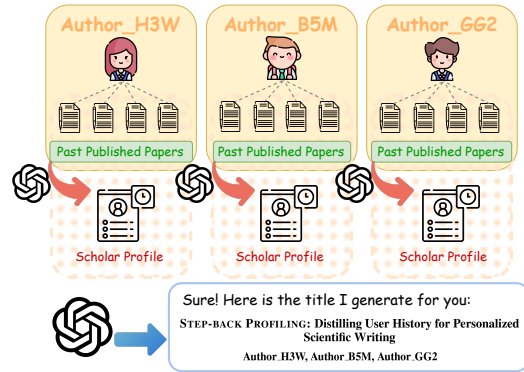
Author_H3W

Past Published Papers

Scholar Profile

Author_B5M

Past Published Papers

Scholar Profile

Author_GG2

Past Published Papers

Scholar Profile

Sure! Here is the title I generate for you:

STEP-BACK PROFILING: Distilling User History for Personalized Scientific Writing

Author_H3W, Author_B5M, Author_GG2